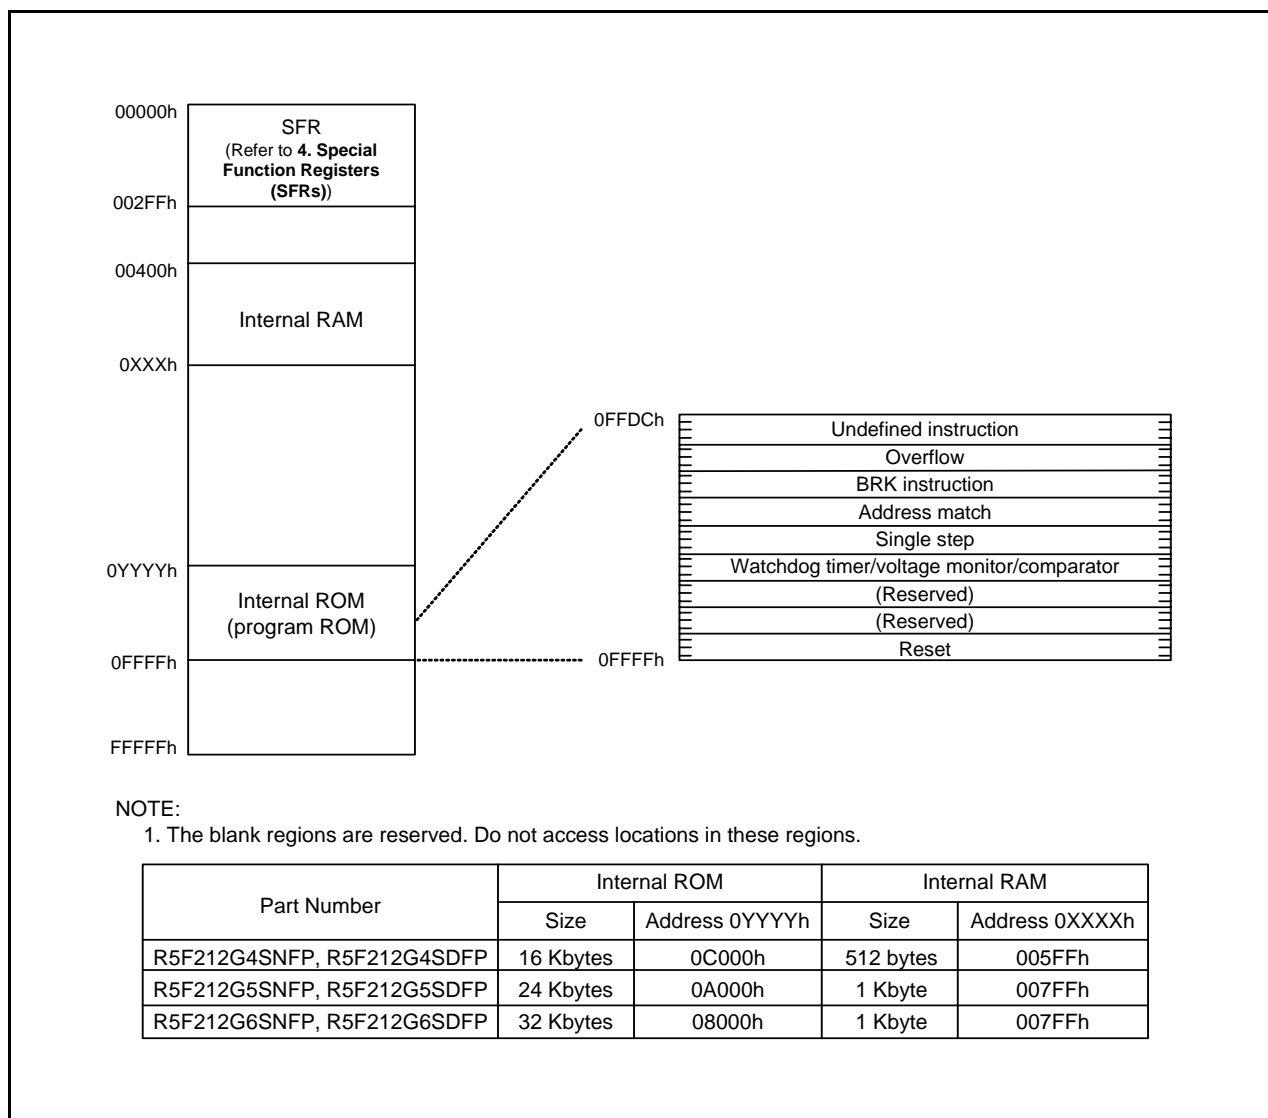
00000h
SFR
(Refer to **4. Special Function Registers (SFRs)**)
002FFh
00400h
Internal RAM
0XXXh
0YYYYh
Internal ROM
(program ROM)
0FFFFh
FFFFFh

0FFDCh
Undefined instruction
Overflow
BRK instruction
Address match
Single step
Watchdog timer/voltage monitor/comparator
(Reserved)
(Reserved)
Reset
0FFFFh

NOTE:
1. The blank regions are reserved. Do not access locations in these regions.

| Part Number | Internal ROM | | Internal RAM | |
|---|---|---|---|---|
| | Size | Address 0YYYYh | Size | Address 0XXXXh |
| R5F212G4SNFP, R5F212G4SDFP | 16 Kbytes | 0C000h | 512 bytes | 005FFh |
| R5F212G5SNFP, R5F212G5SDFP | 24 Kbytes | 0A000h | 1 Kbyte | 007FFh |
| R5F212G6SNFP, R5F212G6SDFP | 32 Kbytes | 08000h | 1 Kbyte | 007FFh |